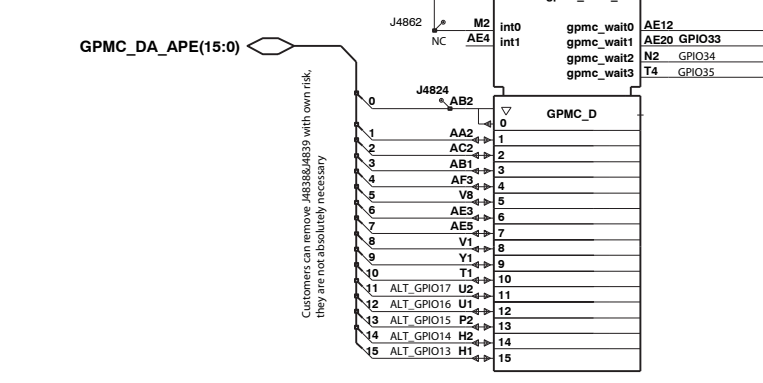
J4862
M2 int0
NC
AE4 int1
gpmc_wait0 AE12
gpmc_wait1 AE20 GPIO33
gpmc_wait2 N2 GPIO34
gpmc_wait3 T4 GPIO35

GPMC_DA_APE(15:0)

Customers can remove J4838&J4839 with own risk, they are not absolutely necessary

J4824
0 AB2
GPMC_D
0
1 AA2 1
2 AC2 2
3 AB1 3
4 AF3 4
5 V8 5
6 AE3 6
7 AE5 7
8 V1 8
9 Y1 9
10 T1 10
11 ALT_GPIO17 U2 11
12 ALT_GPIO16 U1 12
13 ALT_GPIO15 P2 13
14 ALT_GPIO14 H2 14
15 ALT_GPIO13 H1 15